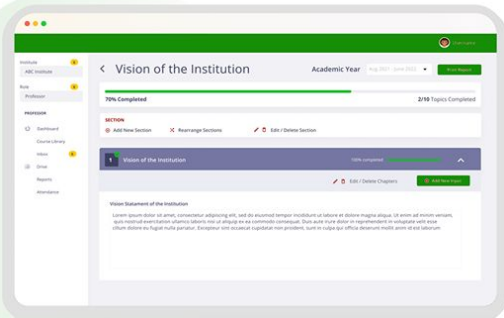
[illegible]

Institute
ABC Institute

Role
Professor

PROFESSOR
Dashboard
Course Library
Inbox
Drive
Reports
Attendance

Vision of the Institution

Academic Year
Aug 2021 - June 2022
Print Report

70% Completed
2/10 Topics Completed

SECTION
Add New Section
Rearrange Sections
Edit / Delete Section

1 Vision of the Institution
70% completed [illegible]

Edit / Delete Chapters
Add New Topic

Vision Statement of the Institution
Lorem ipsum dolor sit amet, consectetur adipiscing elit, sed do eiusmod tempor incididunt ut labore et dolore magna aliqua. Ut enim ad minim veniam, quis nostrud exercitation ullamco laboris nisi ut aliquip ex ea commodo consequat. Duis aute irure dolor in reprehenderit in voluptate velit esse cillum dolore eu fugiat nulla pariatur. Excepteur sint occaecat cupidatat non proident, sunt in culpa qui officia deserunt mollit anim id est laborum.